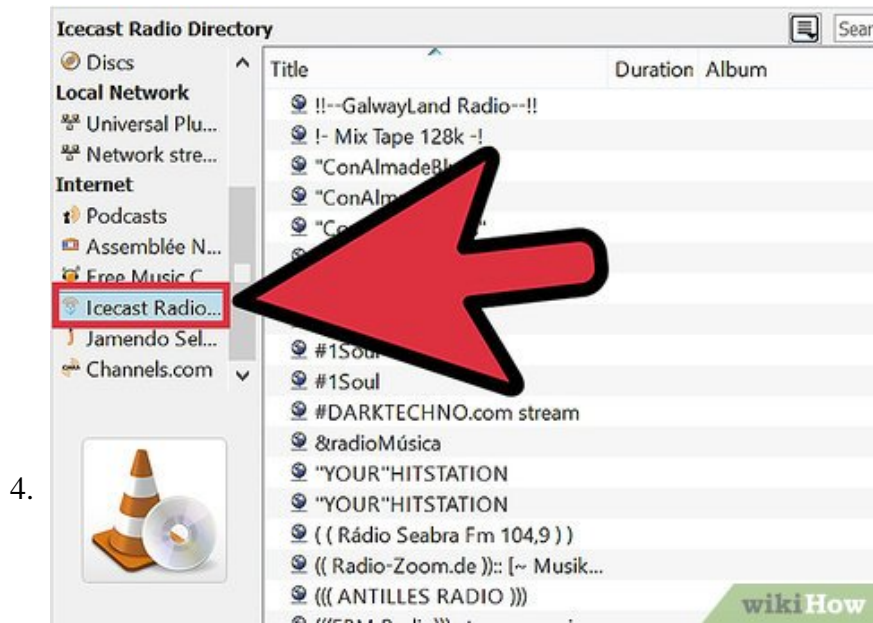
Icecast Radio Directory

Sear

Discs

Local Network

Universal Plu...

Network stre...

Internet

Podcasts

Assemblée N...

Free Music C

Icecast Radio...

Jamendo Sel...

Channels.com

| Title | Duration | Album |
|---|---|---|
| !!--GalwayLand Radio--!! | | |
| !- Mix Tape 128k -! | | |
| "ConAlmadeBl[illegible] | | |
| "ConAlm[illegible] | | |
| "Co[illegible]" | | |
| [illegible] | | |
| #1Soul | | |
| #1Soul | | |
| #DARKTECHNO.com stream | | |
| &radioMúsica | | |
| "YOUR"HITSTATION | | |
| "YOUR"HITSTATION | | |
| ( ( Rádio Seabra Fm 104,9 ) ) | | |
| (( Radio-Zoom.de )):: [~ Musik... | | |
| ((( ANTILLES RADIO ))) | | |

4.

wikiHow